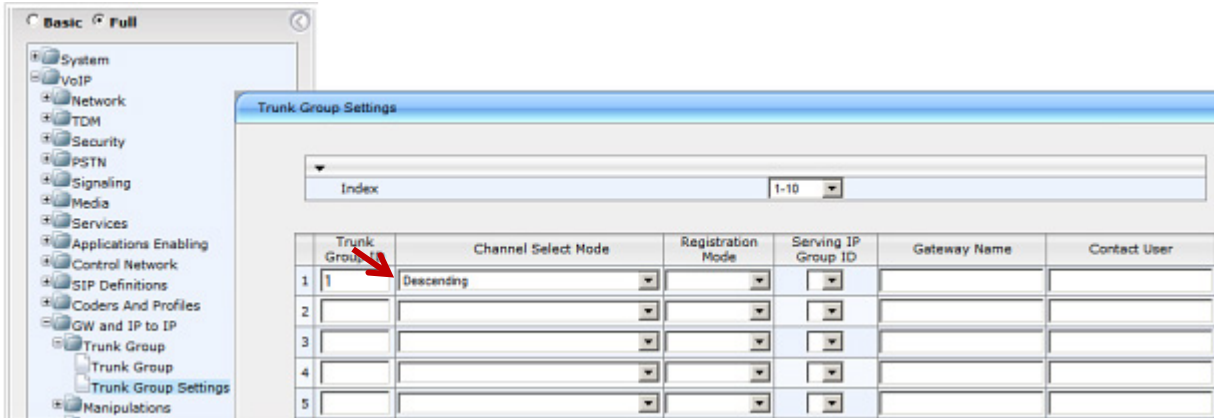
Basic Full

System
VoIP
Network
TDM
Security
PSTN
Signaling
Media
Services
Applications Enabling
Control Network
SIP Definitions
Coders And Profiles
GW and IP to IP
Trunk Group
Trunk Group
Trunk Group Settings
Manipulations

Trunk Group Settings

Index 1-10

| | Trunk Group | Channel Select Mode | Registration Mode | Serving IP Group ID | Gateway Name | Contact User |
|---|---|---|---|---|---|---|
| 1 | 1 | Descending | | | | |
| 2 | | | | | | |
| 3 | | | | | | |
| 4 | | | | | | |
| 5 | | | | | | |